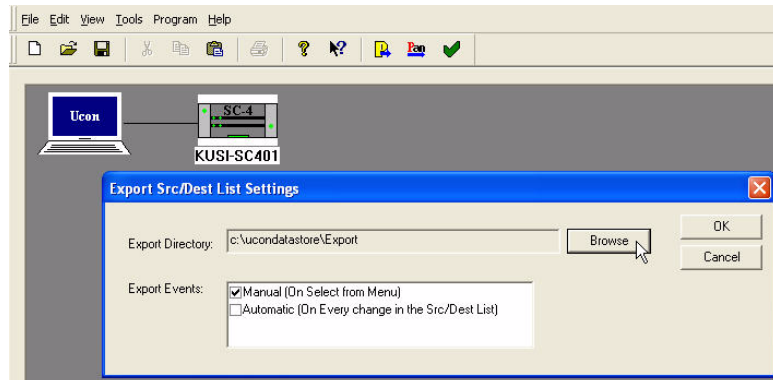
File Edit View Tools Program Help

Ucon

SC-4

KUSI-SC401

Export Src/Dest List Settings

Export Directory: c:\ucondatastore\Export

Browse

OK

Cancel

Export Events:

Manual (On Select from Menu)

Automatic (On Every change in the Src/Dest List)